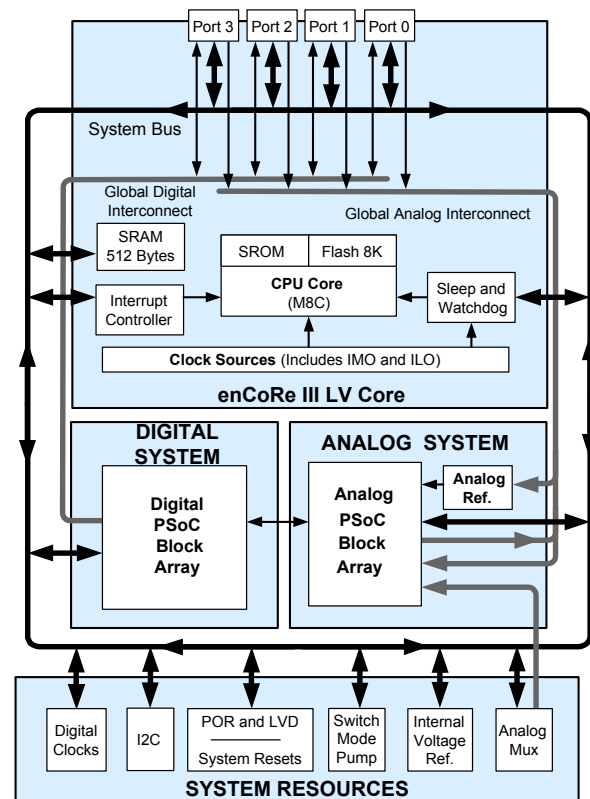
Port 3
Port 2
Port 1
Port 0

System Bus

Global Digital Interconnect

Global Analog Interconnect

SRAM
512 Bytes

SROM
Flash 8K

CPU Core
(M8C)

Interrupt Controller

Sleep and Watchdog

Clock Sources (Includes IMO and ILO)

enCoRe III LV Core

DIGITAL SYSTEM

Digital PSoC Block Array

ANALOG SYSTEM

Analog PSoC Block Array

Analog Ref.

Digital Clocks

I2C

POR and LVD
System Resets

Switch Mode Pump

Internal Voltage Ref.

Analog Mux

SYSTEM RESOURCES